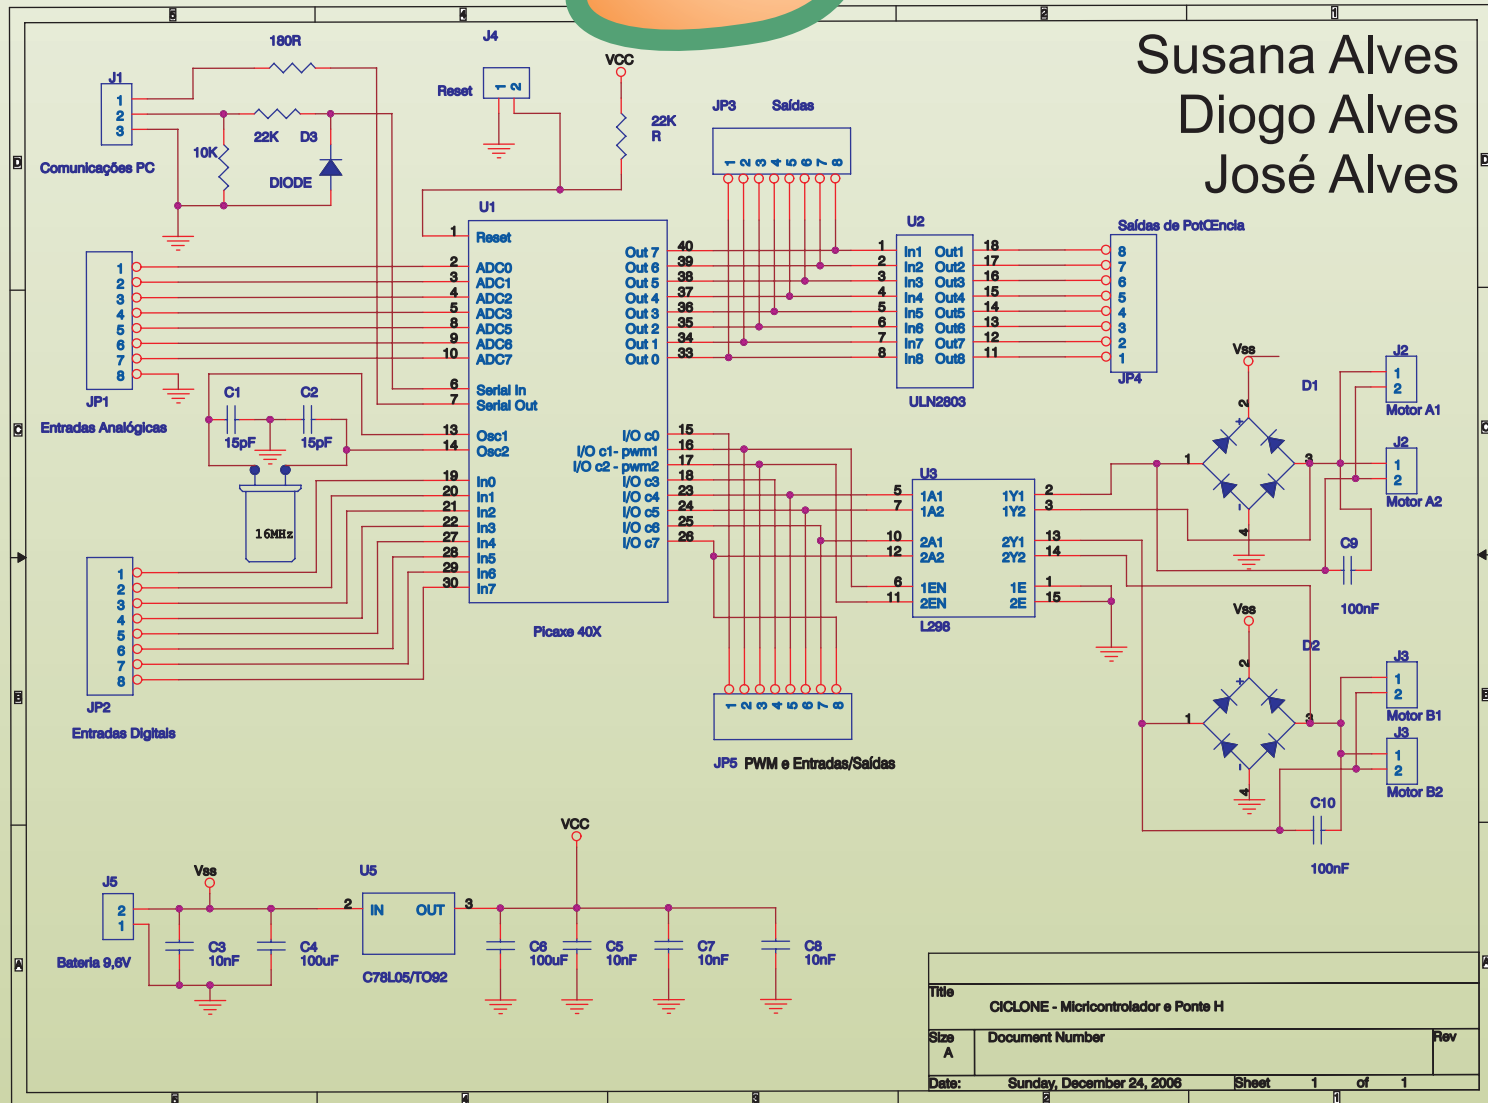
Susana Alves
Diogo Alves
José Alves

J1
1
2
3
Comunicações PC
180R
10K
22K
D3
DIODE
J4
Reset
1 2
VCC
22K
R
JP3
Saídas
1 2 3 4 5 6 7 8
U1
Reset
ADC0
ADC1
ADC2
ADC3
ADC5
ADC6
ADC7
Serial In
Serial Out
Osc1
Osc2
In0
In1
In2
In3
In4
In5
In6
In7
Out 7
Out 6
Out 5
Out 4
Out 3
Out 2
Out 1
Out 0
I/O c0
I/O c1 - pwm1
I/O c2 - pwm2
I/O c3
I/O c4
I/O c5
I/O c6
I/O c7
Picaxe 40X
1
2
3
4
5
8
9
10
6
7
13
14
19
20
21
22
27
28
29
30
40
39
38
37
36
35
34
33
15
16
17
18
23
24
25
26
JP1
Entradas Analógicas
1
2
3
4
5
6
7
8
C1
C2
15pF
15pF
16MHz
JP2
Entradas Digitais
1
2
3
4
5
6
7
8
U2
In1 Out1
In2 Out2
In3 Out3
In4 Out4
In5 Out5
In6 Out6
In7 Out7
In8 Out8
ULN2803
1 2 3 4 5 6 7 8
18 17 16 15 14 13 12 11
Saídas de PotŒncia
8
7
6
5
4
3
2
1
JP4
Vss
D1
J2
1
2
Motor A1
J2
1
2
Motor A2
C9
100nF
U3
1A1
1A2
2A1
2A2
1EN
2EN
1Y1
1Y2
2Y1
2Y2
1E
2E
L298
5
7
10
12
6
11
2
3
13
14
1
15
Vss
D2
J3
1
2
Motor B1
J3
1
2
Motor B2
C10
100nF
JP5 PWM e Entradas/Saídas
1 2 3 4 5 6 7 8
J5
2
1
Bateria 9,6V
Vss
C3
10nF
C4
100uF
U5
IN OUT
C78L05/TO92
2
3
VCC
C6
100uF
C5
10nF
C7
10nF
C8
10nF
Title
CICLONE - Micricontrolador e Ponte H
Size
A
Document Number
Rev
Date:
Sunday, December 24, 2006
Sheet 1 of 1